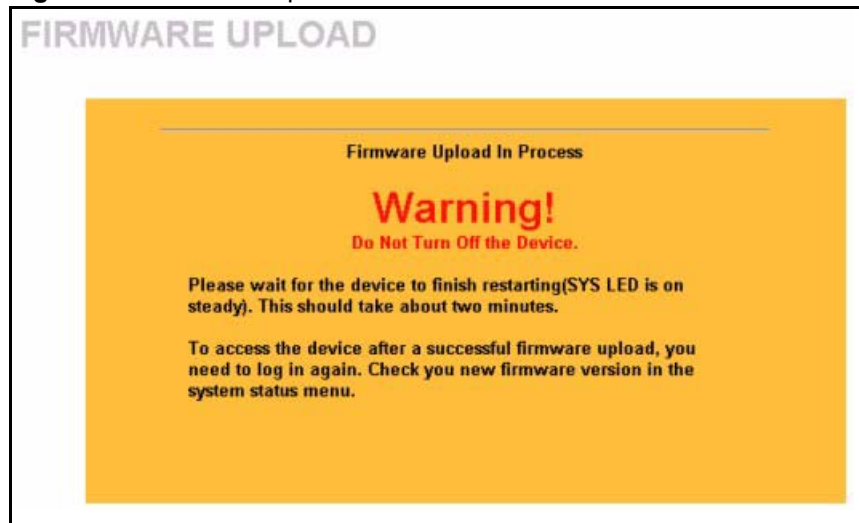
FIRMWARE UPLOAD

Firmware Upload In Process

Warning!
Do Not Turn Off the Device.

Please wait for the device to finish restarting(SYS LED is on steady). This should take about two minutes.

To access the device after a successful firmware upload, you need to log in again. Check you new firmware version in the system status menu.